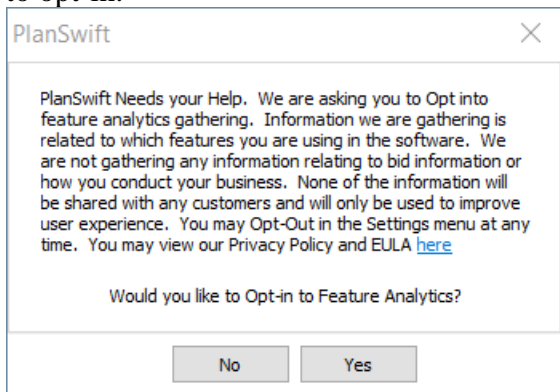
to opt in.

PlanSwift

×

PlanSwift Needs your Help. We are asking you to Opt into feature analytics gathering. Information we are gathering is related to which features you are using in the software. We are not gathering any information relating to bid information or how you conduct your business. None of the information will be shared with any customers and will only be used to improve user experience. You may Opt-Out in the Settings menu at any time. You may view our Privacy Policy and EULA here

Would you like to Opt-in to Feature Analytics?

No

Yes